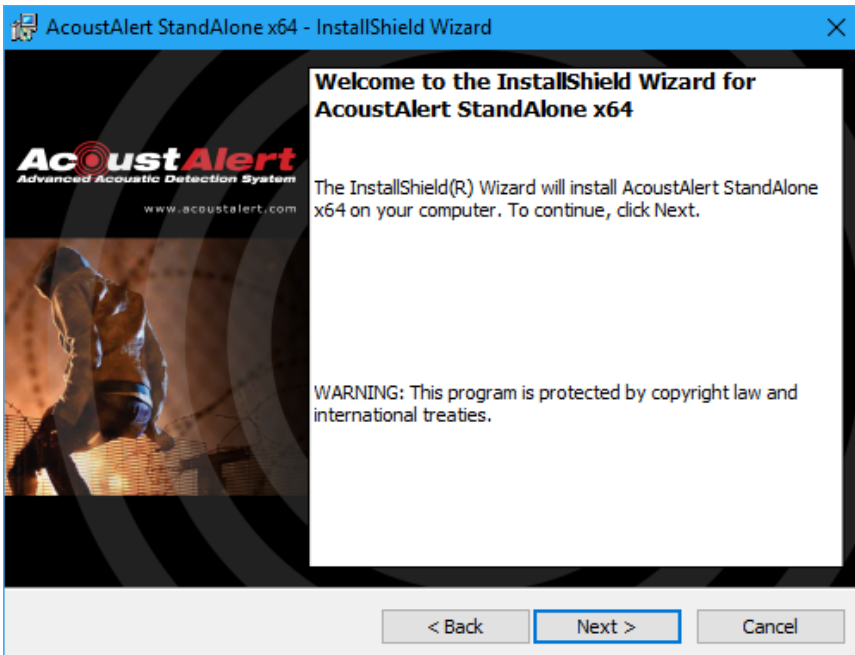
AcoustAlert StandAlone x64 - InstallShield Wizard

AcoustAlert
Advanced Acoustic Detection System
www.acoustalert.com

Welcome to the InstallShield Wizard for AcoustAlert StandAlone x64

The InstallShield(R) Wizard will install AcoustAlert StandAlone x64 on your computer. To continue, click Next.

WARNING: This program is protected by copyright law and international treaties.

< Back
Next >
Cancel